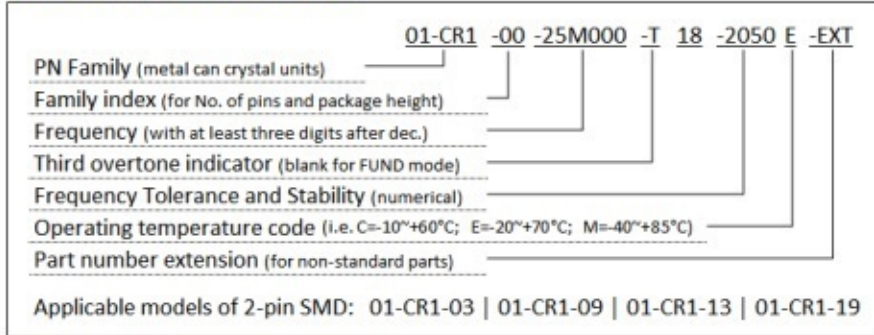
01-CR1 -00 -25M000 -T 18 -2050 E -EXT

PN Family (metal can crystal units)

Family index (for No. of pins and package height)

Frequency (with at least three digits after dec.)

Third overtone indicator (blank for FUND mode)

Frequency Tolerance and Stability (numerical)

Operating temperature code (i.e. C=-10~+60°C; E=-20~+70°C; M=-40~+85°C)

Part number extension (for non-standard parts)

Applicable models of 2-pin SMD: 01-CR1-03 | 01-CR1-09 | 01-CR1-13 | 01-CR1-19